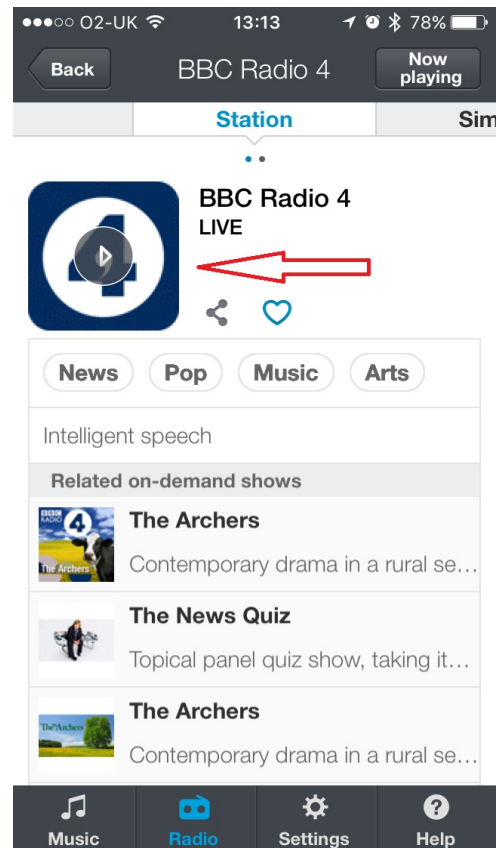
●●●○○ O2-UK 13:13 78%

Back BBC Radio 4 Now playing

Station Sim

BBC Radio 4
LIVE

News Pop Music Arts

Intelligent speech

Related on-demand shows

BBC RADIO 4 The Archers
The Archers
Contemporary drama in a rural se…

The News Quiz
Topical panel quiz show, taking it…

The Archers
The Archers
Contemporary drama in a rural se…

Music Radio Settings Help